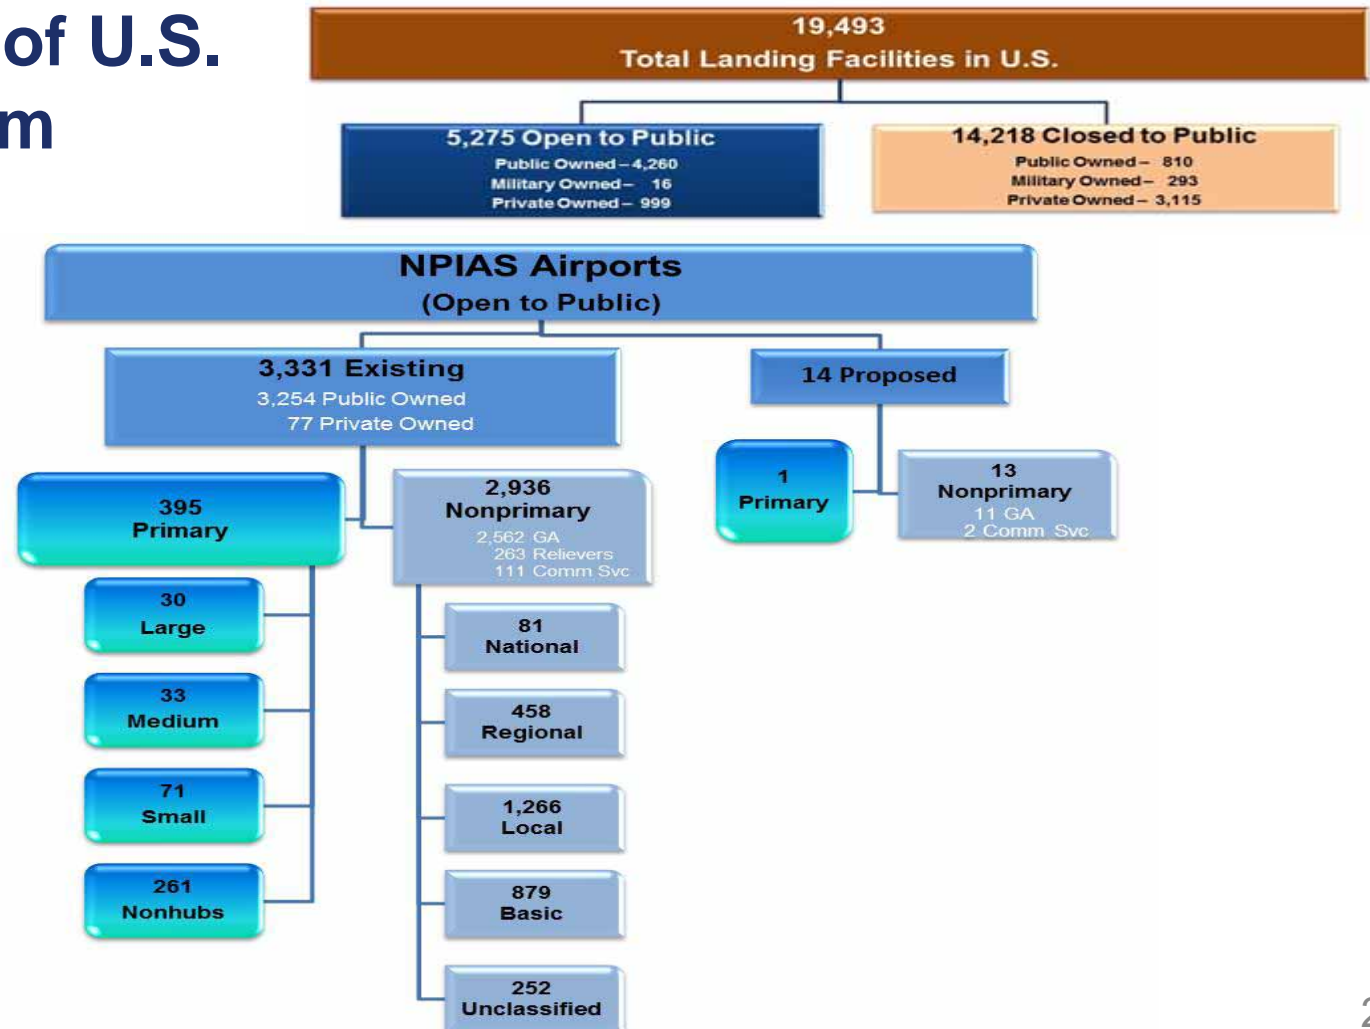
of U.S.
m

19,493
Total Landing Facilities in U.S.

5,275 Open to Public
Public Owned – 4,260
Military Owned – 16
Private Owned – 999

14,218 Closed to Public
Public Owned – 810
Military Owned – 293
Private Owned – 3,115

NPIAS Airports
(Open to Public)

3,331 Existing
3,254 Public Owned
77 Private Owned

14 Proposed

395
Primary

2,936
Nonprimary
2,562 GA
263 Relievers
111 Comm Svc

1
Primary

13
Nonprimary
11 GA
2 Comm Svc

30
Large

33
Medium

71
Small

261
Nonhubs

81
National

458
Regional

1,266
Local

879
Basic

252
Unclassified

2